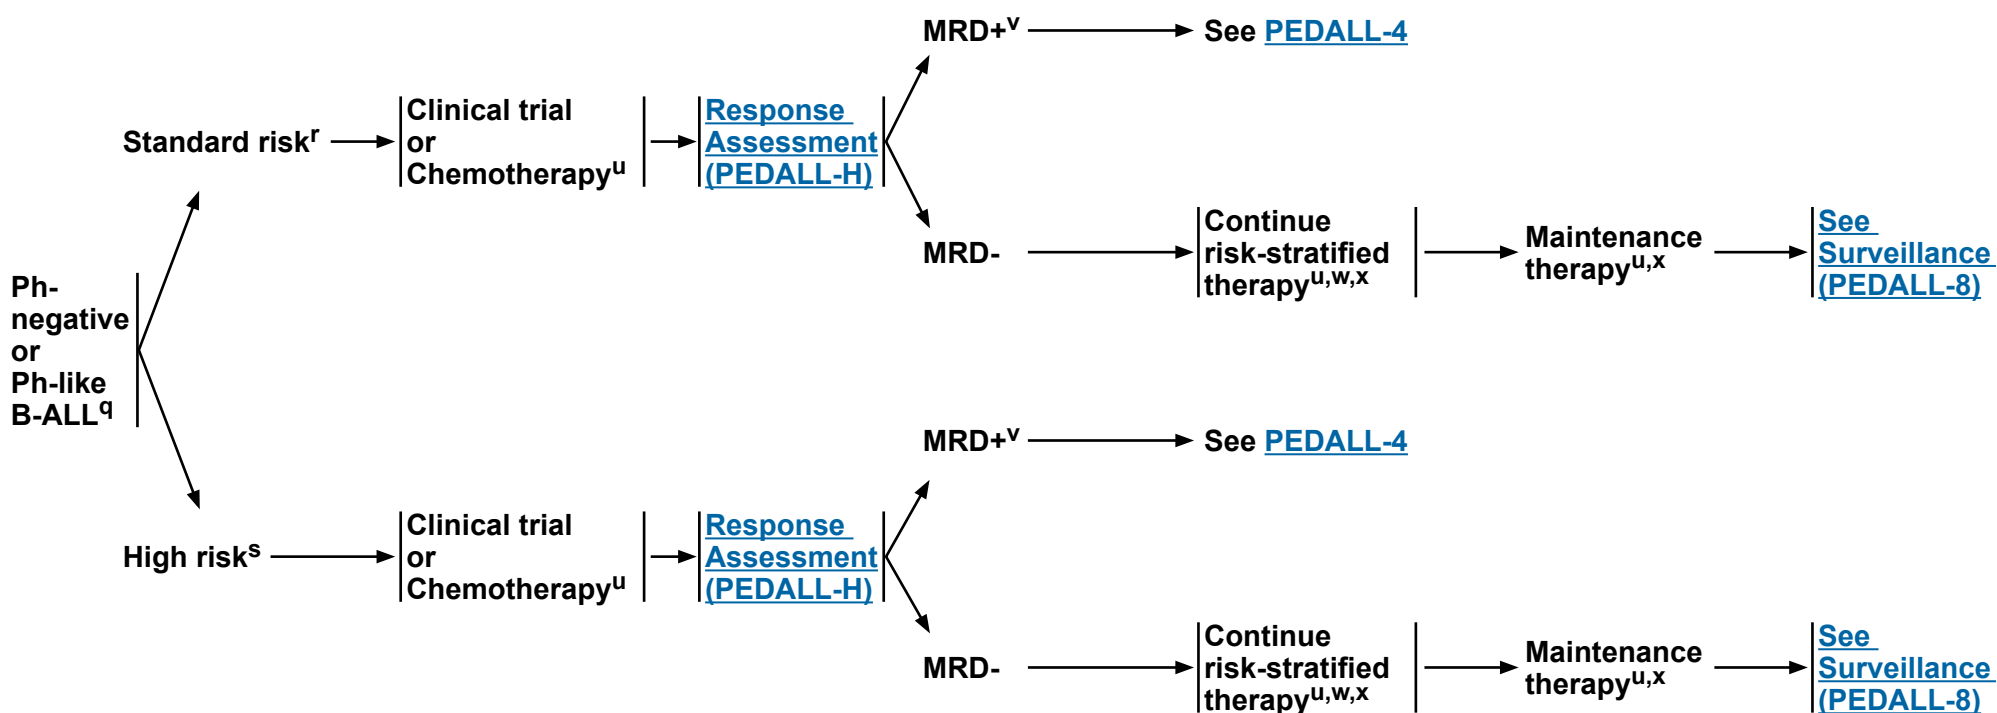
Ph-negative or Ph-like B-ALL$^{q}$

Standard risk$^{r}$

Clinical trial or Chemotherapy$^{u}$

Response Assessment (PEDALL-H)

MRD+$^{v}$

See PEDALL-4

MRD-

Continue risk-stratified therapy$^{u,w,x}$

Maintenance therapy$^{u,x}$

See Surveillance (PEDALL-8)

High risk$^{s}$

Clinical trial or Chemotherapy$^{u}$

Response Assessment (PEDALL-H)

MRD+$^{v}$

See PEDALL-4

MRD-

Continue risk-stratified therapy$^{u,w,x}$

Maintenance therapy$^{u,x}$

See Surveillance (PEDALL-8)